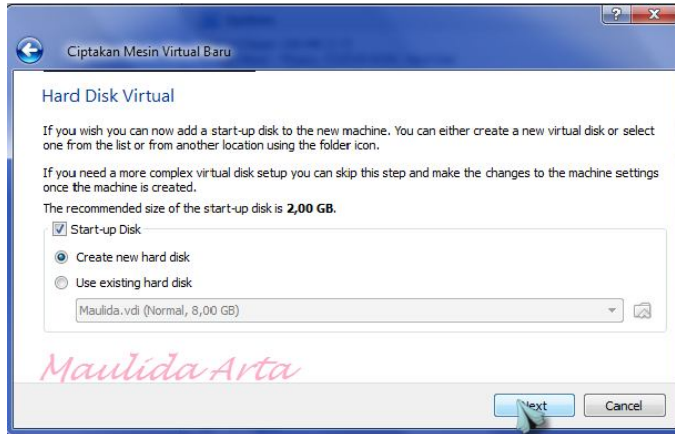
?

Ciptakan Mesin Virtual Baru

Hard Disk Virtual

If you wish you can now add a start-up disk to the new machine. You can either create a new virtual disk or select one from the list or from another location using the folder icon.

If you need a more complex virtual disk setup you can skip this step and make the changes to the machine settings once the machine is created.

The recommended size of the start-up disk is **2,00 GB**.

Start-up Disk

Create new hard disk

Use existing hard disk

Maulida.vdi (Normal, 8,00 GB)

Maulida Arta

Next

Cancel